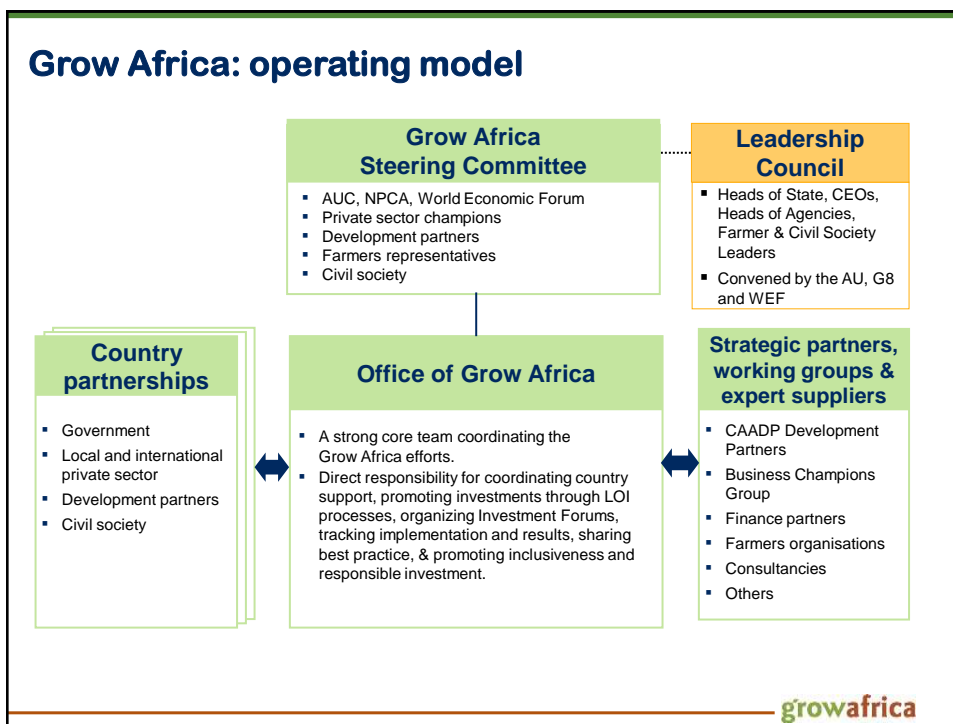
Grow Africa: operating model

Grow Africa Steering Committee

- AUC, NPCA, World Economic Forum
- Private sector champions
- Development partners
- Farmers representatives
- Civil society

Leadership Council

- Heads of State, CEOs, Heads of Agencies, Farmer & Civil Society Leaders
- Convened by the AU, G8 and WEF

Country partnerships

- Government
- Local and international private sector
- Development partners
- Civil society

Office of Grow Africa

- A strong core team coordinating the Grow Africa efforts.
- Direct responsibility for coordinating country support, promoting investments through LOI processes, organizing Investment Forums, tracking implementation and results, sharing best practice, & promoting inclusiveness and responsible investment.

Strategic partners, working groups & expert suppliers

- CAADP Development Partners
- Business Champions Group
- Finance partners
- Farmers organisations
- Consultancies
- Others

growafrica